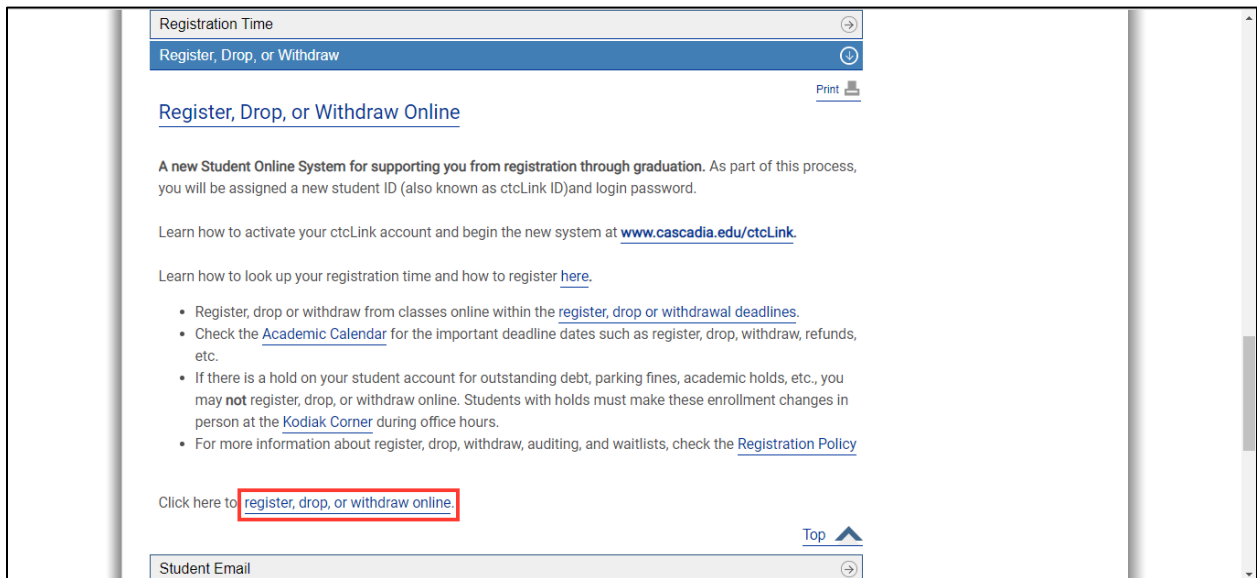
Registration Time

Register, Drop, or Withdraw

Print

Register, Drop, or Withdraw Online

**A new Student Online System for supporting you from registration through graduation.** As part of this process, you will be assigned a new student ID (also known as ctcLink ID)and login password.

Learn how to activate your ctcLink account and begin the new system at **www.cascadia.edu/ctcLink**.

Learn how to look up your registration time and how to register here.

- Register, drop or withdraw from classes online within the register, drop or withdrawal deadlines.
- Check the Academic Calendar for the important deadline dates such as register, drop, withdraw, refunds, etc.
- If there is a hold on your student account for outstanding debt, parking fines, academic holds, etc., you may **not** register, drop, or withdraw online. Students with holds must make these enrollment changes in person at the Kodiak Corner during office hours.
- For more information about register, drop, withdraw, auditing, and waitlists, check the Registration Policy

Click here to register, drop, or withdraw online.

Top

Student Email